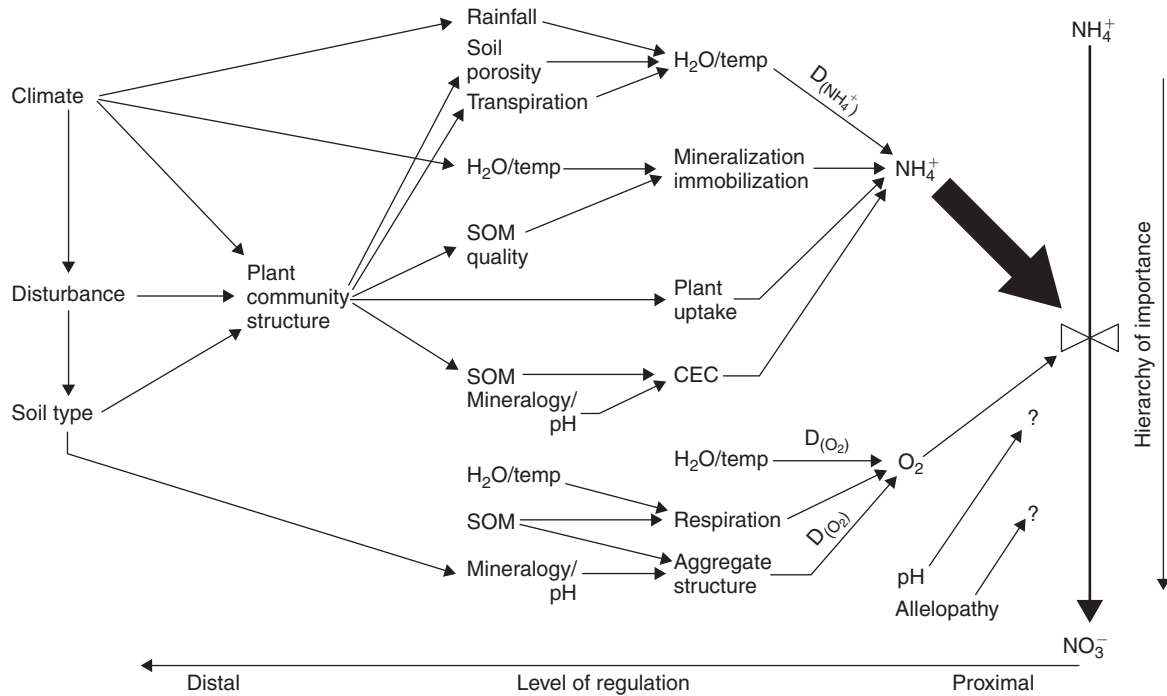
Rainfall

Soil porosity

Transpiration

$H_2O$/temp

$D_{(NH_4^+)}$

$NH_4^+$

Climate

$H_2O$/temp

Mineralization immobilization

$NH_4^+$

SOM quality

Disturbance

Plant community structure

Plant uptake

Hierarchy of importance

SOM

Mineralogy/ pH

CEC

Soil type

$H_2O$/temp

$D_{(O_2)}$

$O_2$

?

$H_2O$/temp

SOM

Respiration

$D_{(O_2)}$

?

Mineralogy/ pH

Aggregate structure

pH

Allelopathy

$NO_3^-$

Distal

Level of regulation

Proximal